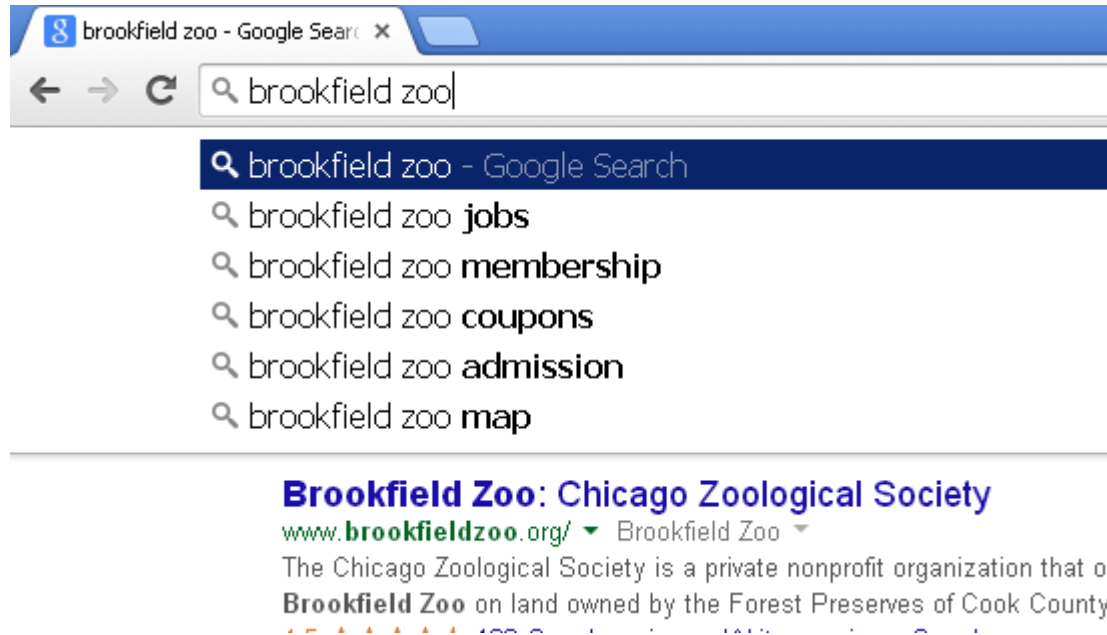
g brookfield zoo - Google Searc ×

brookfield zoo

brookfield zoo - Google Search
brookfield zoo jobs
brookfield zoo membership
brookfield zoo coupons
brookfield zoo admission
brookfield zoo map

Brookfield Zoo: Chicago Zoological Society
www.brookfieldzoo.org/ ▾ Brookfield Zoo ▾
The Chicago Zoological Society is a private nonprofit organization that o
Brookfield Zoo on land owned by the Forest Preserves of Cook County
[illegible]